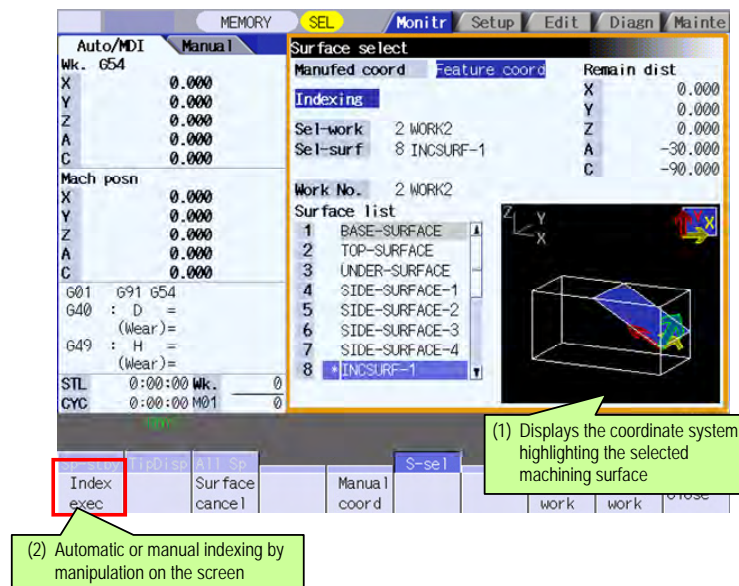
MEMORY SEL Monitr Setup Edit Diagn Mainte

Auto/MDI Manual
Wk. G54
X 0.000
Y 0.000
Z 0.000
A 0.000
C 0.000
Mach posn
X 0.000
Y 0.000
Z 0.000
A 0.000
C 0.000
G01 G91 G54
G40 : D =
(Wear)=
G49 : H =
(Wear)=
STL 0:00:00 Wk. 0
CYC 0:00:00 M01 0

Surface select
Manufed coord Feature coord
Indexing
Sel-work 2 WORK2
Sel-surf 8 INCSURF-1
Remain dist
X 0.000
Y 0.000
Z 0.000
A -30.000
C -90.000
Work No. 2 WORK2
Surface list
1 BASE-SURFACE
2 TOP-SURFACE
3 UNDER-SURFACE
4 SIDE-SURFACE-1
5 SIDE-SURFACE-2
6 SIDE-SURFACE-3
7 SIDE-SURFACE-4
8 *INCSURF-1

Z Y X

(1) Displays the coordinate system highlighting the selected machining surface

Sp-stdy TipDisp All Sp S-sel
Index exec Surface cancel Manual coord work work Close

(2) Automatic or manual indexing by manipulation on the screen